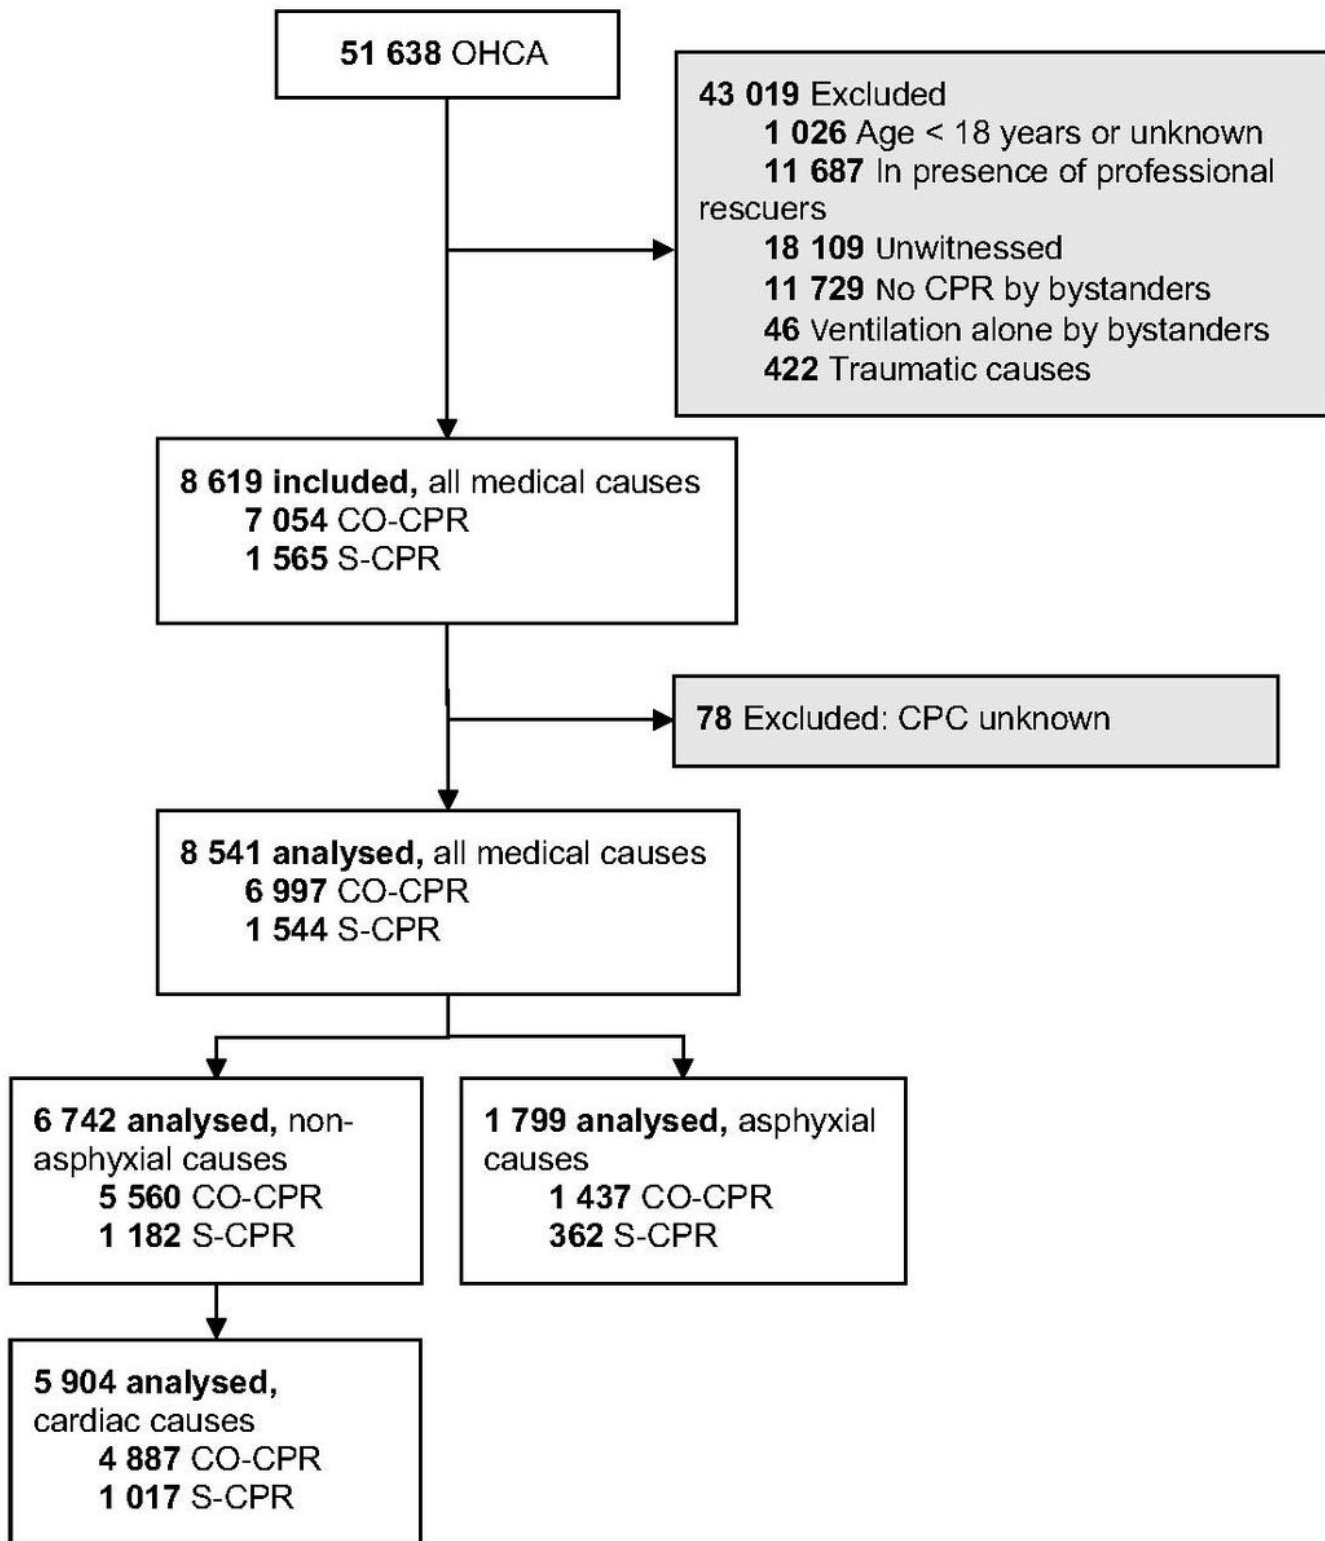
51 638 OHCA

43 019 Excluded
1 026 Age < 18 years or unknown
11 687 In presence of professional rescuers
18 109 Unwitnessed
11 729 No CPR by bystanders
46 Ventilation alone by bystanders
422 Traumatic causes

8 619 included, all medical causes
7 054 CO-CPR
1 565 S-CPR

78 Excluded: CPC unknown

8 541 analysed, all medical causes
6 997 CO-CPR
1 544 S-CPR

6 742 analysed, non-asphyxial causes
5 560 CO-CPR
1 182 S-CPR

1 799 analysed, asphyxial causes
1 437 CO-CPR
362 S-CPR

5 904 analysed, cardiac causes
4 887 CO-CPR
1 017 S-CPR